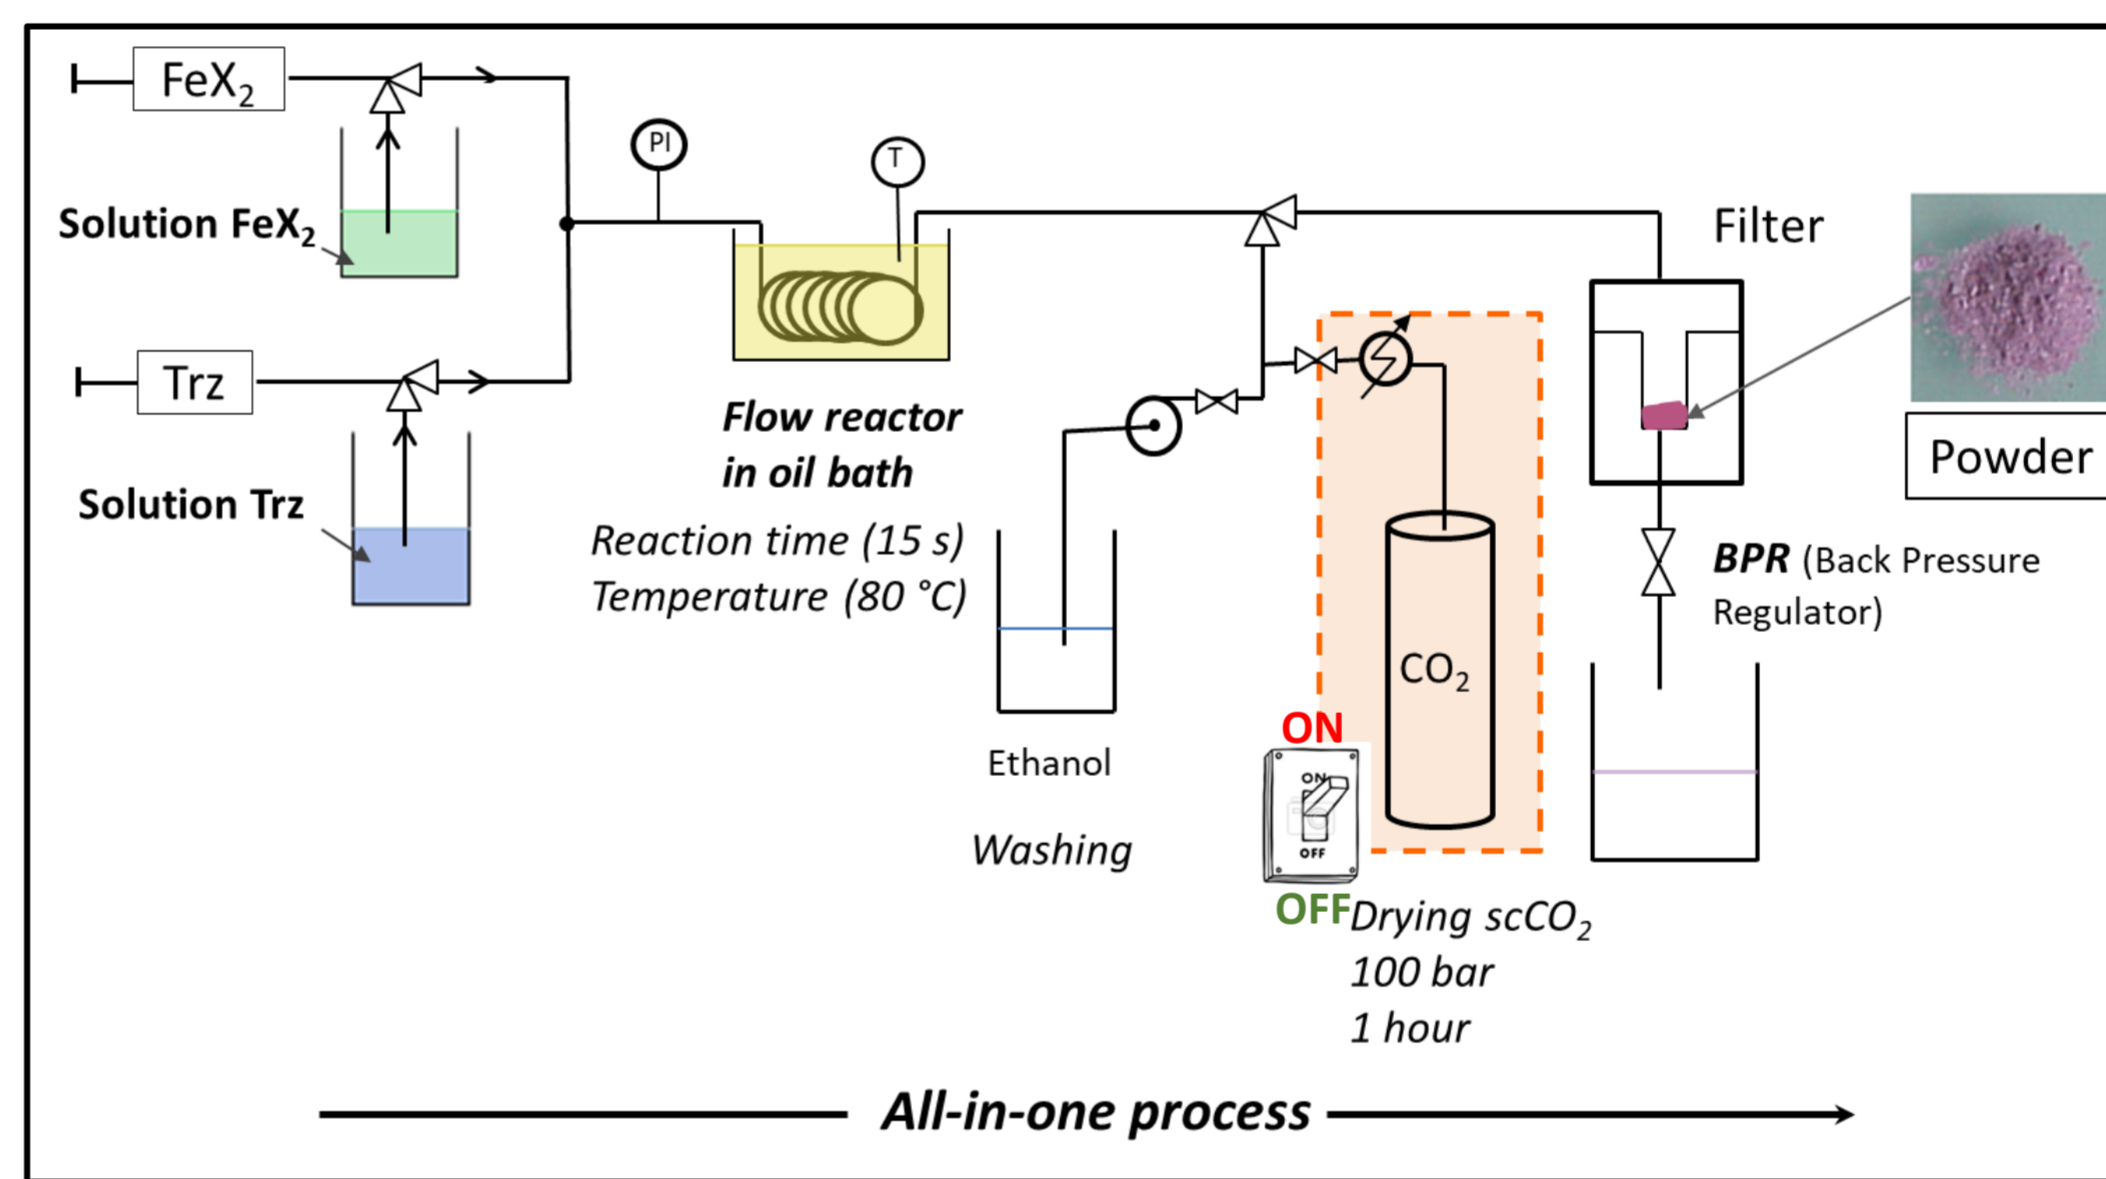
$FeX_2$

Solution $FeX_2$

Trz

Solution Trz

PI

T

Flow reactor in oil bath

Reaction time (15 s)
Temperature (80 °C)

Filter

Powder

BPR (Back Pressure Regulator)

Ethanol

Washing

ON

ON

OFF

OFF

$CO_2$

Drying $scCO_2$
100 bar
1 hour

All-in-one process